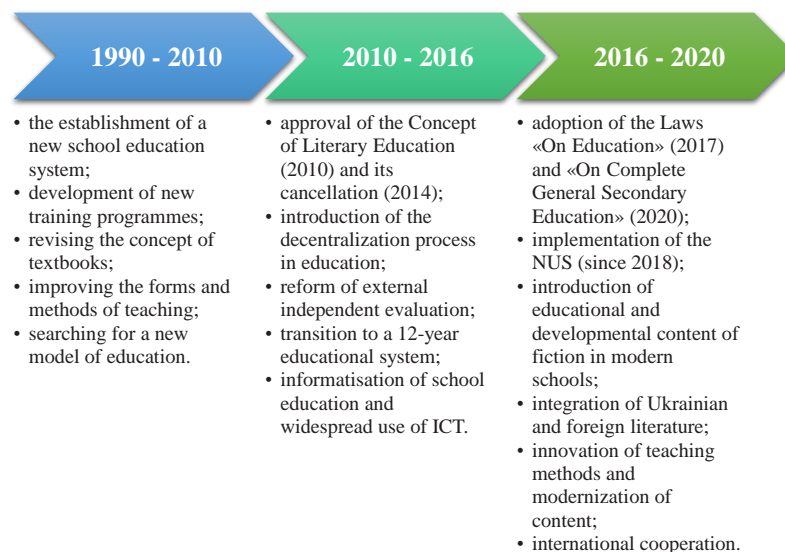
1990 - 2010

• the establishment of a new school education system;
• development of new training programmes;
• revising the concept of textbooks;
• improving the forms and methods of teaching;
• searching for a new model of education.

2010 - 2016

• approval of the Concept of Literary Education (2010) and its cancellation (2014);
• introduction of the decentralization process in education;
• reform of external independent evaluation;
• transition to a 12-year educational system;
• informatisation of school education and widespread use of ICT.

2016 - 2020

• adoption of the Laws «On Education» (2017) and «On Complete General Secondary Education» (2020);
• implementation of the NUS (since 2018);
• introduction of educational and developmental content of fiction in modern schools;
• integration of Ukrainian and foreign literature;
• innovation of teaching methods and modernization of content;
• international cooperation.